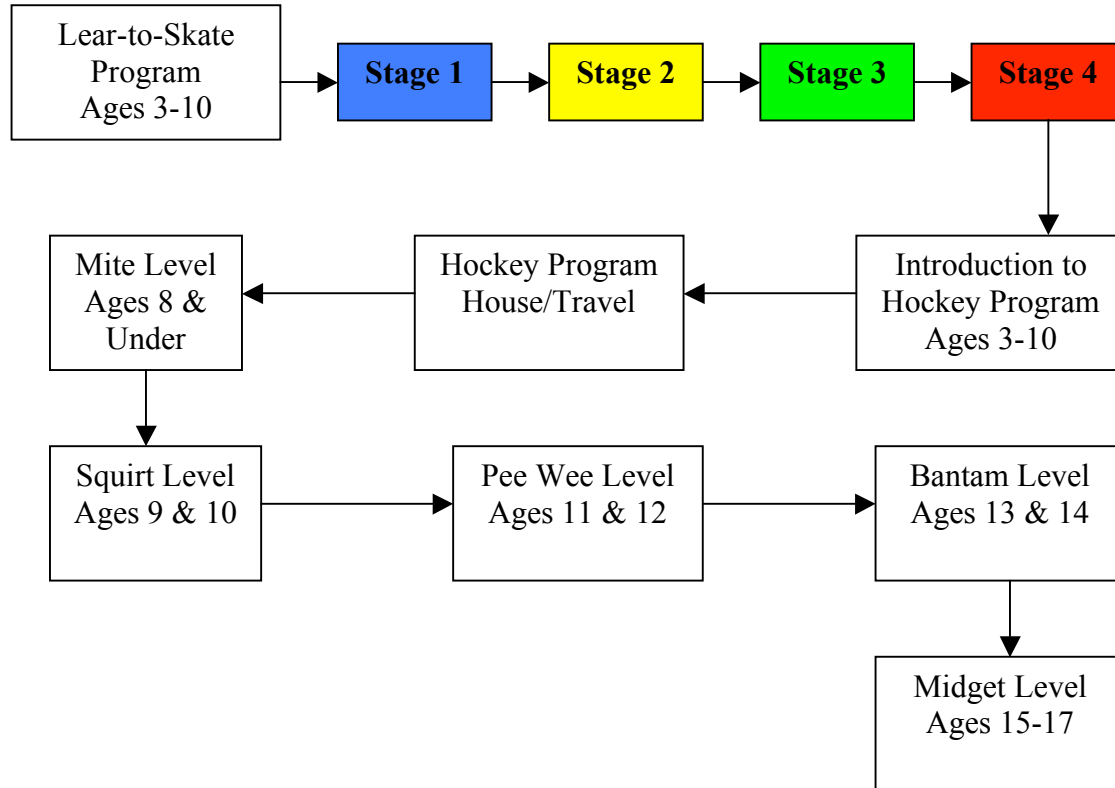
Lear-to-Skate Program Ages 3-10

Stage 1

Stage 2

Stage 3

Stage 4

Introduction to Hockey Program Ages 3-10

Hockey Program House/Travel

Mite Level Ages 8 & Under

Squirt Level Ages 9 & 10

Pee Wee Level Ages 11 & 12

Bantam Level Ages 13 & 14

Midget Level Ages 15-17